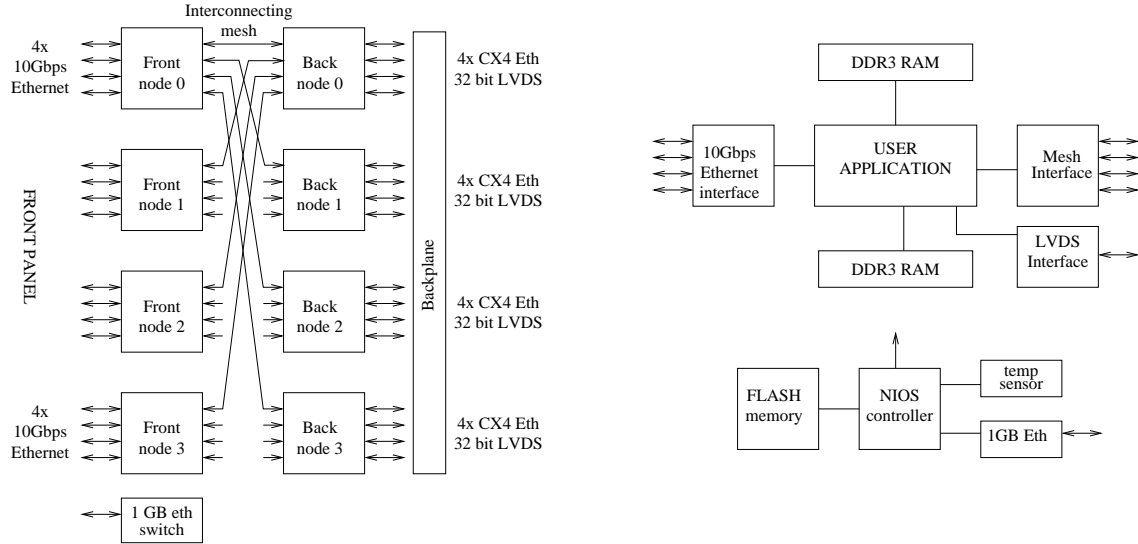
Interconnecting mesh

4x 10Gbps Ethernet

Front node 0

Back node 0

4x CX4 Eth 32 bit LVDS

FRONT PANEL

Front node 1

Back node 1

4x CX4 Eth 32 bit LVDS

Backplane

Front node 2

Back node 2

4x CX4 Eth 32 bit LVDS

4x 10Gbps Ethernet

Front node 3

Back node 3

4x CX4 Eth 32 bit LVDS

1 GB eth switch

DDR3 RAM

10Gbps Ethernet interface

USER APPLICATION

Mesh Interface

LVDS Interface

DDR3 RAM

FLASH memory

NIOS controller

temp sensor

1GB Eth